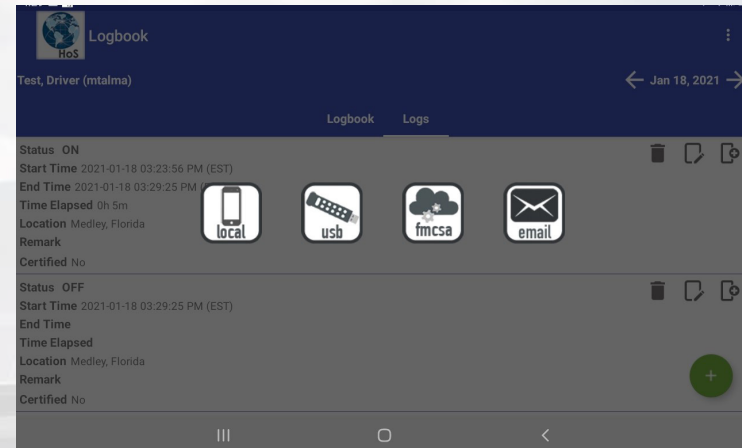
HoS

Logbook

Test, Driver (mtalma)

Jan 18, 2021

Logbook Logs

Status ON
Start Time 2021-01-18 03:23:56 PM (EST)
End Time 2021-01-18 03:29:25 PM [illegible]
Time Elapsed 0h 5m
Location Medley, Florida
Remark
Certified No

local

usb

fmcsa

email

Status OFF
Start Time 2021-01-18 03:29:25 PM (EST)
End Time
Time Elapsed
Location Medley, Florida
Remark
Certified No

+